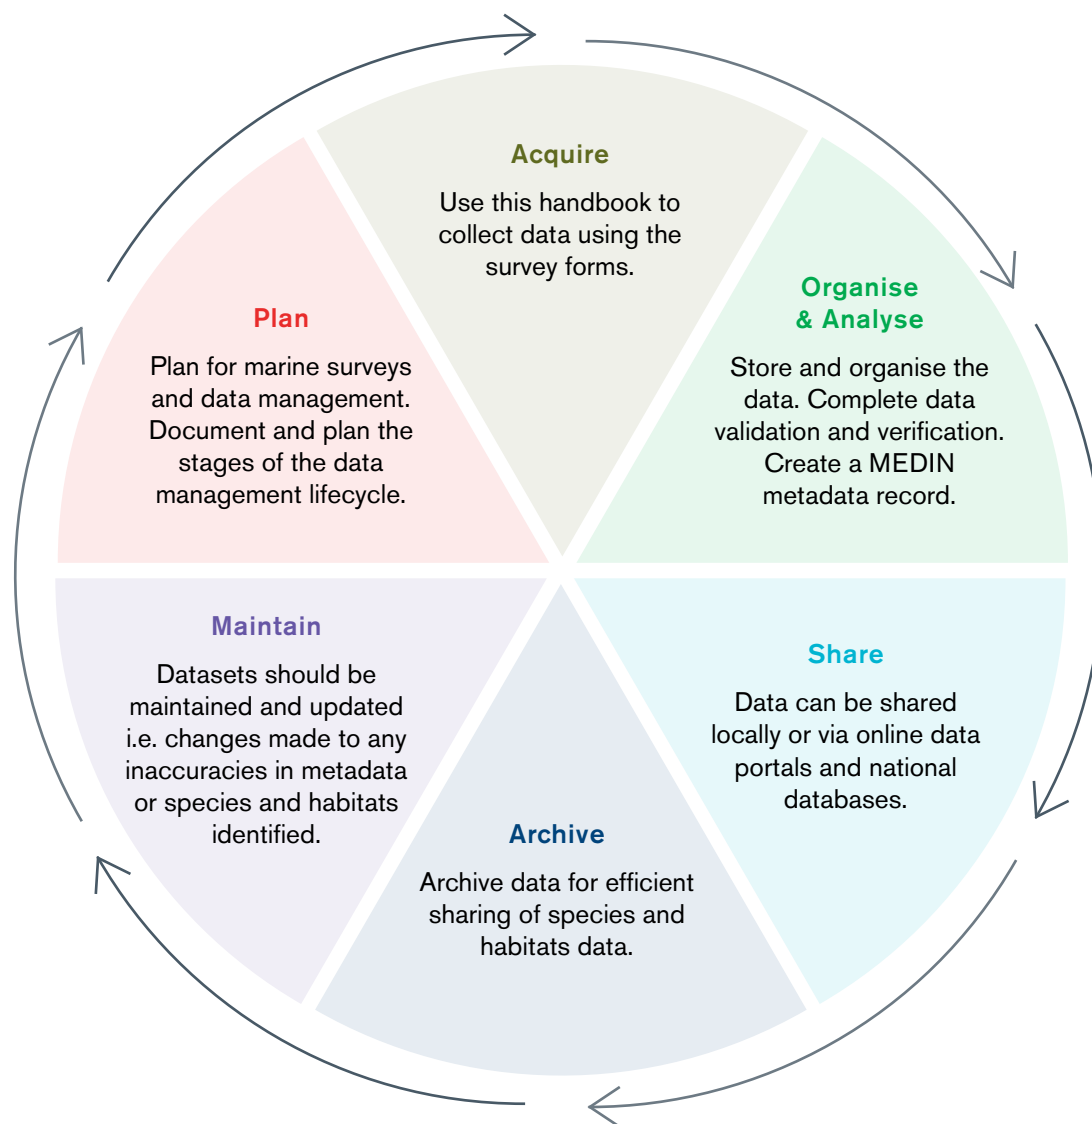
Acquire

Use this handbook to collect data using the survey forms.

Organise & Analyse

Store and organise the data. Complete data validation and verification. Create a MEDIN metadata record.

Share

Data can be shared locally or via online data portals and national databases.

Archive

Archive data for efficient sharing of species and habitats data.

Maintain

Datasets should be maintained and updated i.e. changes made to any inaccuracies in metadata or species and habitats identified.

Plan

Plan for marine surveys and data management. Document and plan the stages of the data management lifecycle.